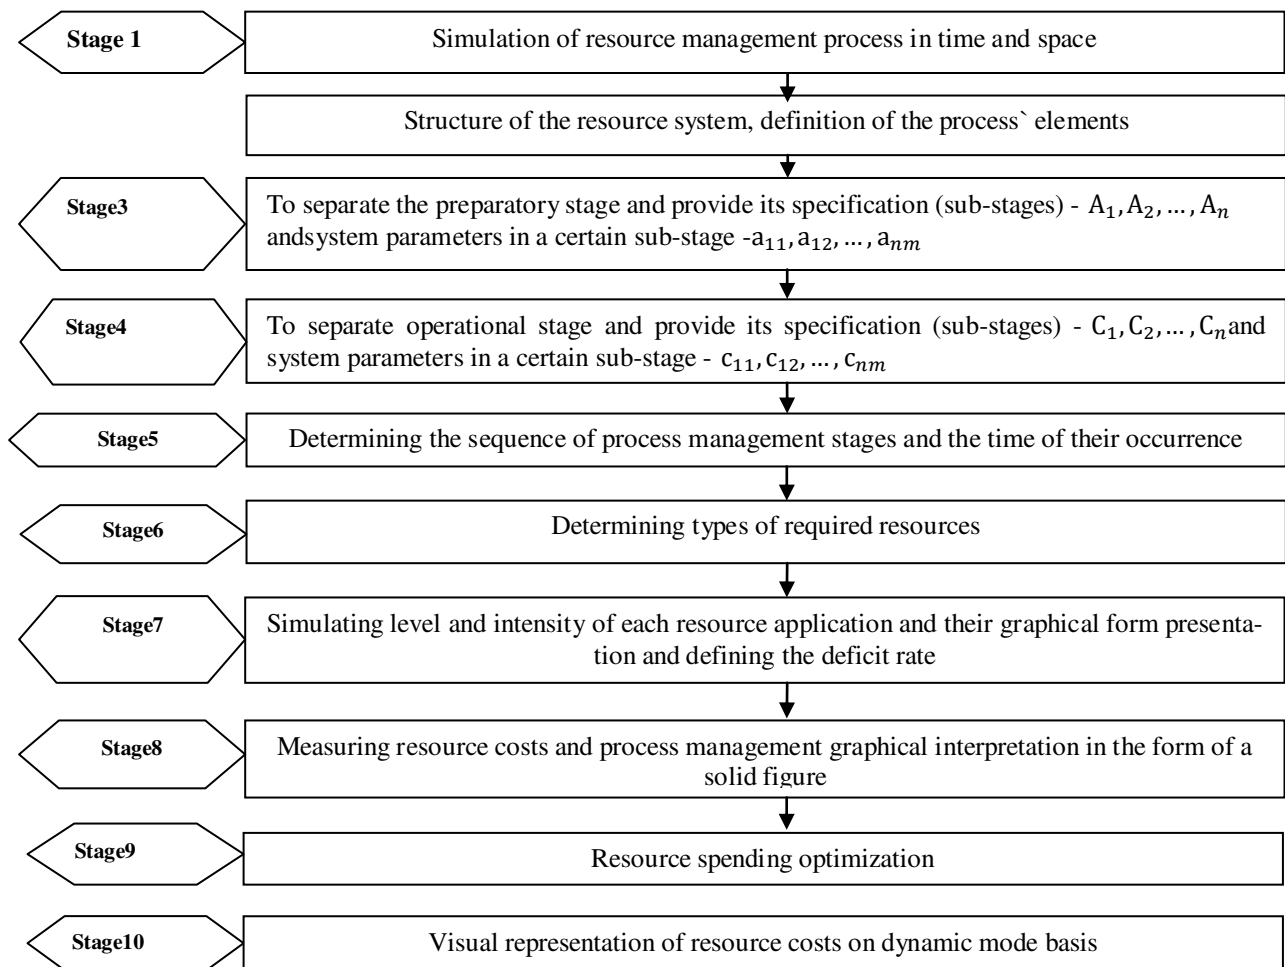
Stage 1

Simulation of resource management process in time and space

Structure of the resource system, definition of the process` elements

Stage3

To separate the preparatory stage and provide its specification (sub-stages) - $A_1, A_2, \dots, A_n$ andsystem parameters in a certain sub-stage -$a_{11}, a_{12}, \dots, a_{nm}$

Stage4

To separate operational stage and provide its specification (sub-stages) - $C_1, C_2, \dots, C_n$and system parameters in a certain sub-stage - $c_{11}, c_{12}, \dots, c_{nm}$

Stage5

Determining the sequence of process management stages and the time of their occurrence

Stage6

Determining types of required resources

Stage7

Simulating level and intensity of each resource application and their graphical form presentation and defining the deficit rate

Stage8

Measuring resource costs and process management graphical interpretation in the form of a solid figure

Stage9

Resource spending optimization

Stage10

Visual representation of resource costs on dynamic mode basis